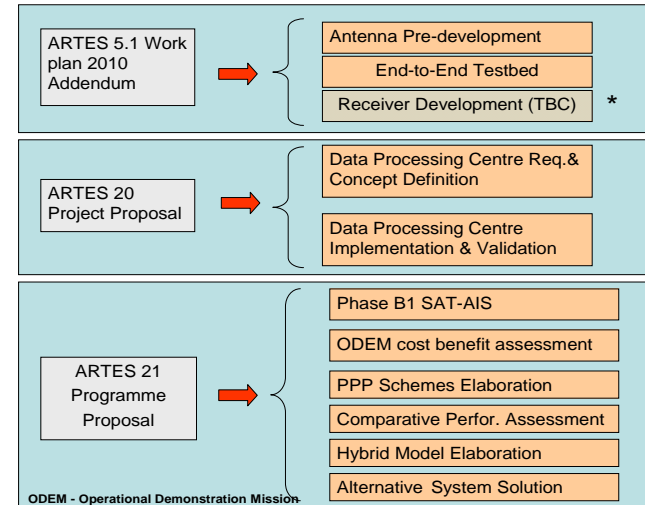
ARTES 5.1 Work plan 2010 Addendum

Antenna Pre-development

End-to-End Testbed

Receiver Development (TBC) *

ARTES 20 Project Proposal

Data Processing Centre Req.& Concept Definition

Data Processing Centre Implementation & Validation

ARTES 21 Programme Proposal

Phase B1 SAT-AIS

ODEM cost benefit assessment

PPP Schemes Elaboration

Comparative Perfor. Assessment

Hybrid Model Elaboration

Alternative System Solution

ODEM - Operational Demonstration Mission